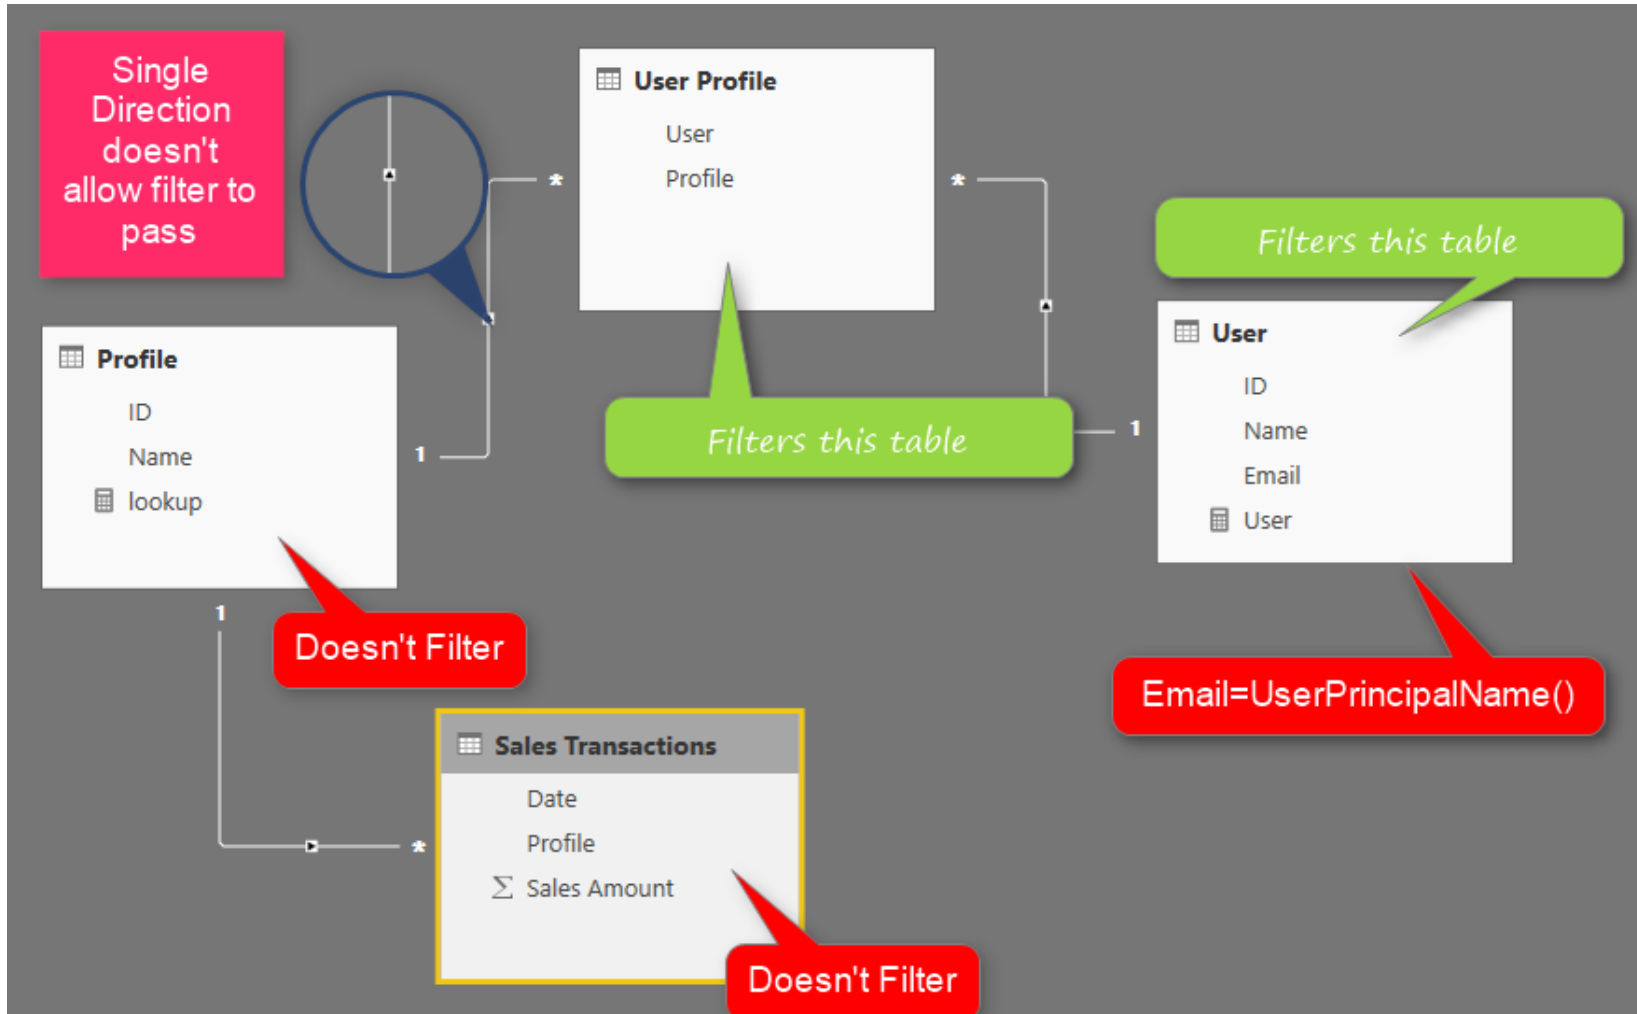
Single Direction doesn't allow filter to pass

User Profile
User
Profile

*

*

Filters this table

User
ID
Name
Email
User

Profile
ID
Name
lookup

1

Filters this table

1

1

Doesn't Filter

Email=UserPrincipalName()

Sales Transactions
Date
Profile
Sales Amount

*

Doesn't Filter